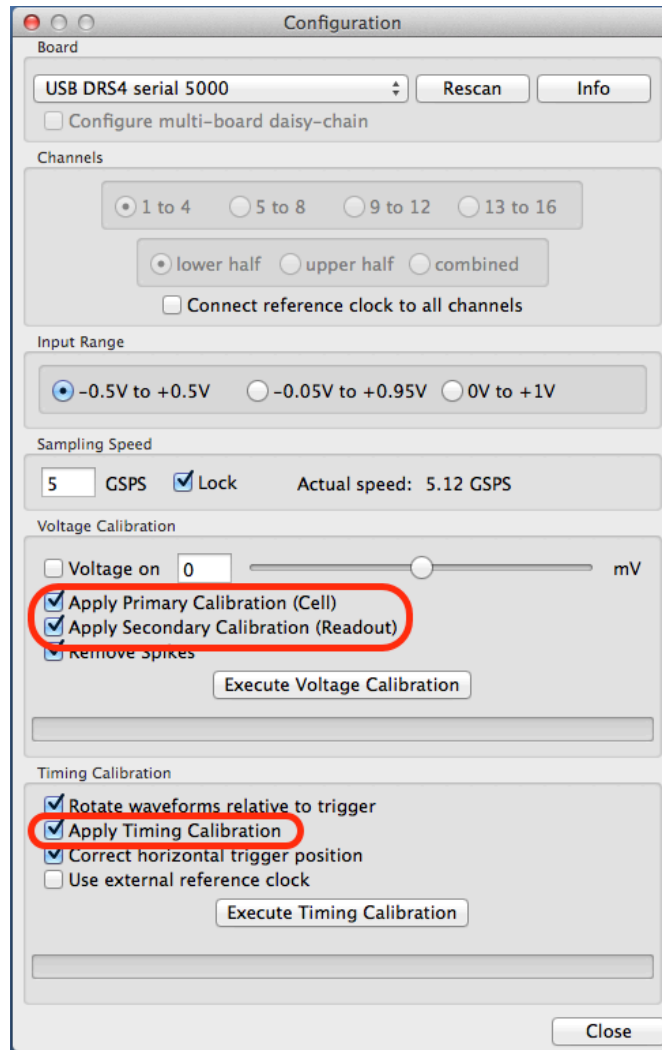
Configuration

Board

USB DRS4 serial 5000

Rescan

Info

Configure multi-board daisy-chain

Channels

1 to 4

5 to 8

9 to 12

13 to 16

lower half

upper half

combined

Connect reference clock to all channels

Input Range

-0.5V to +0.5V

-0.05V to +0.95V

0V to +1V

Sampling Speed

5

GSPS

Lock

Actual speed: 5.12 GSPS

Voltage Calibration

Voltage on

0

mV

Apply Primary Calibration (Cell)

Apply Secondary Calibration (Readout)

Remove Spikes

Execute Voltage Calibration

Timing Calibration

Rotate waveforms relative to trigger

Apply Timing Calibration

Correct horizontal trigger position

Use external reference clock

Execute Timing Calibration

Close